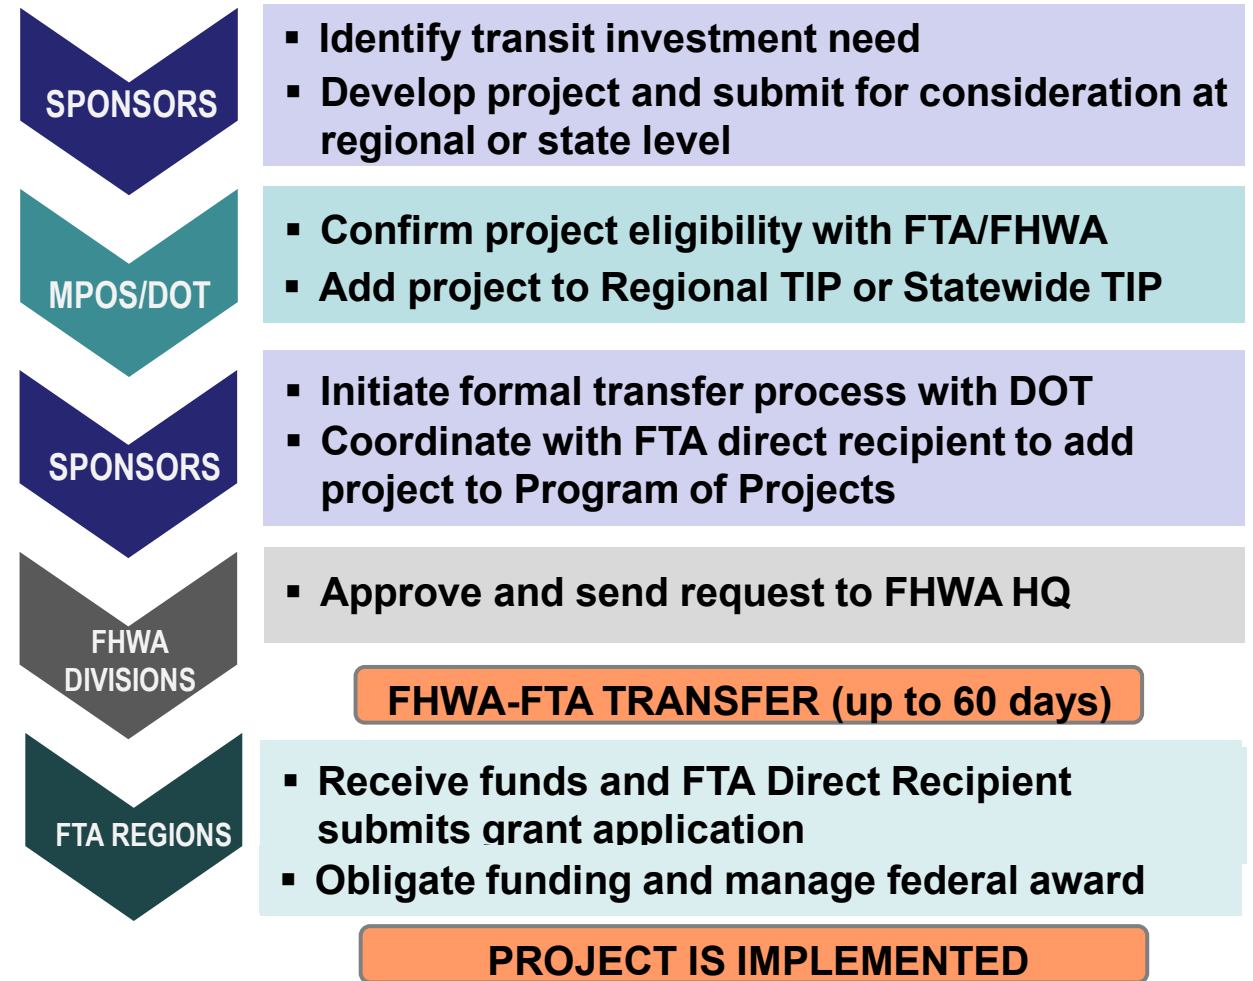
SPONSORS

- Identify transit investment need
- Develop project and submit for consideration at regional or state level

MPOS/DOT

- Confirm project eligibility with FTA/FHWA
- Add project to Regional TIP or Statewide TIP

SPONSORS

- Initiate formal transfer process with DOT
- Coordinate with FTA direct recipient to add project to Program of Projects

FHWA DIVISIONS

- Approve and send request to FHWA HQ

FHWA-FTA TRANSFER (up to 60 days)

FTA REGIONS

- Receive funds and FTA Direct Recipient submits grant application
- Obligate funding and manage federal award

PROJECT IS IMPLEMENTED